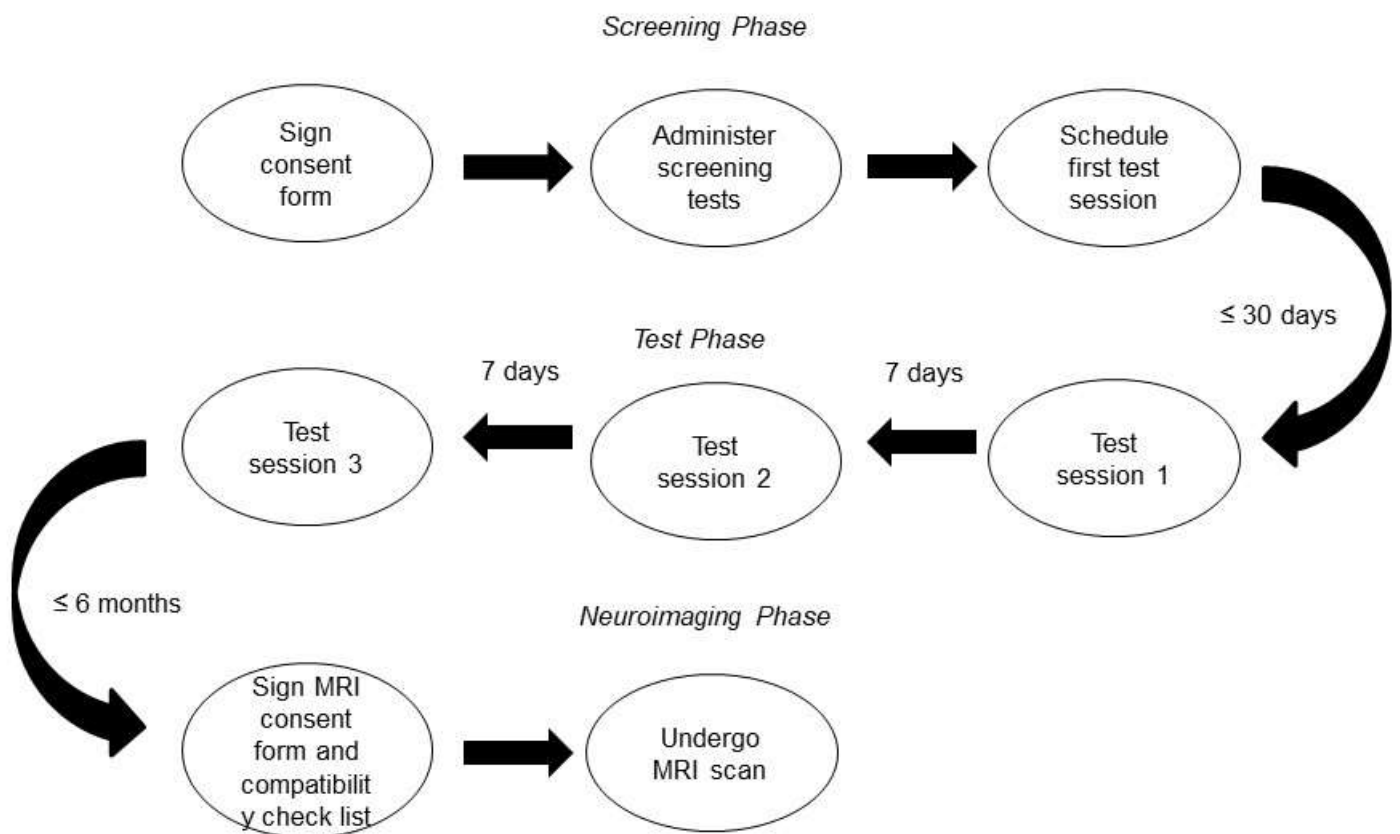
Screening Phase

Sign consent form

Administer screening tests

Schedule first test session

≤ 30 days

Test Phase

7 days

7 days

Test session 3

Test session 2

Test session 1

≤ 6 months

Neuroimaging Phase

Sign MRI consent form and compatibilit y check list

Undergo MRI scan